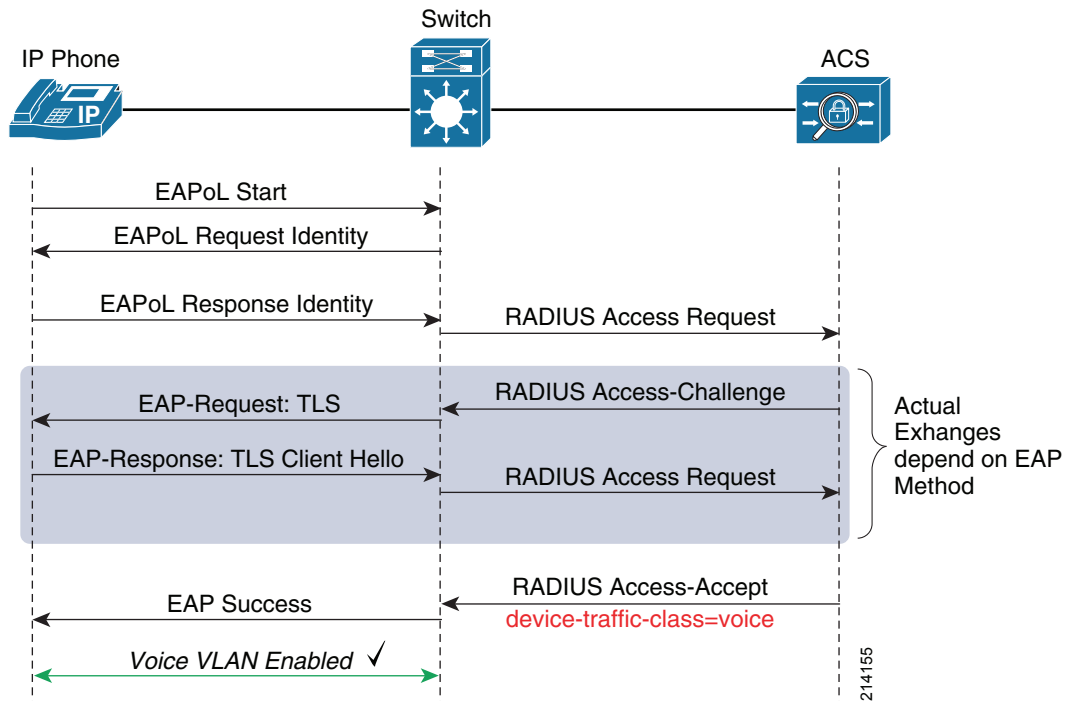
Switch

IP Phone

ACS

IP

EAPoL Start

EAPoL Request Identity

EAPoL Response Identity

RADIUS Access Request

EAP-Request: TLS

RADIUS Access-Challenge

EAP-Response: TLS Client Hello

RADIUS Access Request

Actual Exhanges depend on EAP Method

EAP Success

RADIUS Access-Accept

device-traffic-class=voice

Voice VLAN Enabled ✓

214155